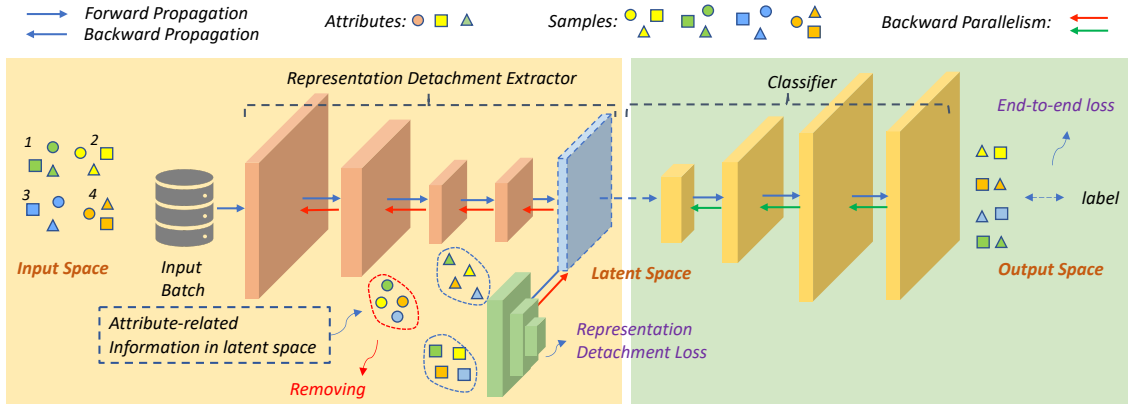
Forward Propagation
Backward Propagation
Attributes:
Samples:
Backward Parallelism:

Representation Detachment Extractor
Classifier
End-to-end loss

1
2
3
4

Input Space
Input Batch
Latent Space
Output Space
label

Attribute-related Information in latent space
Removing
Representation Detachment Loss